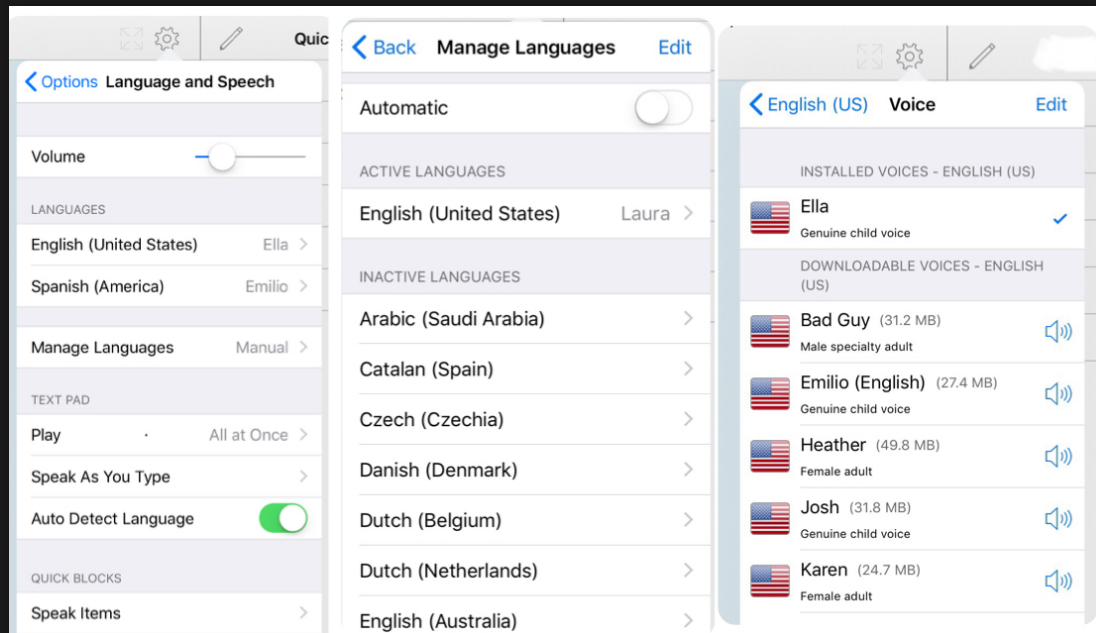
Quic

Options Language and Speech

Volume

LANGUAGES

English (United States) Ella

Spanish (America) Emilio

Manage Languages Manual

TEXT PAD

Play All at Once

Speak As You Type

Auto Detect Language

QUICK BLOCKS

Speak Items

Back Manage Languages Edit

Automatic

ACTIVE LANGUAGES

English (United States) Laura

INACTIVE LANGUAGES

Arabic (Saudi Arabia)

Catalan (Spain)

Czech (Czechia)

Danish (Denmark)

Dutch (Belgium)

Dutch (Netherlands)

English (Australia)

English (US) Voice Edit

INSTALLED VOICES - ENGLISH (US)

Ella
Genuine child voice

DOWNLOADABLE VOICES - ENGLISH (US)

Bad Guy (31.2 MB)
Male specialty adult

Emilio (English) (27.4 MB)
Genuine child voice

Heather (49.8 MB)
Female adult

Josh (31.8 MB)
Genuine child voice

Karen (24.7 MB)
Female adult